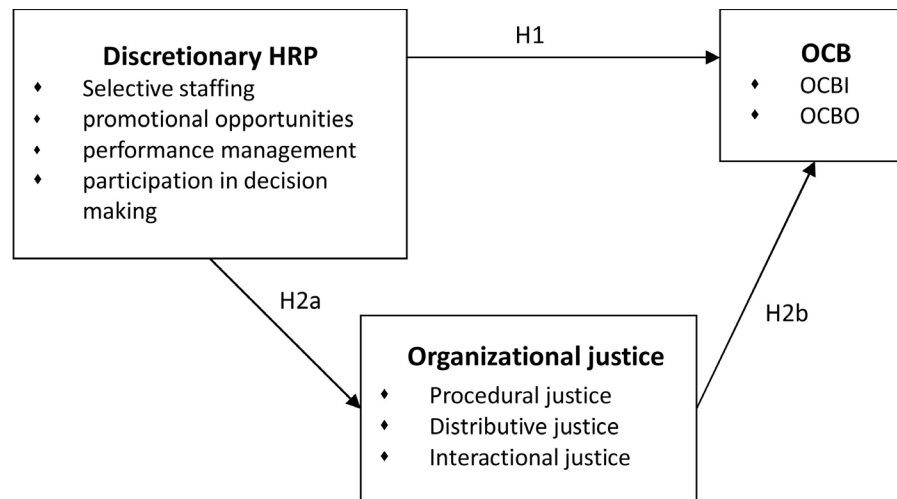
Discretionary HRP
- Selective staffing
- promotional opportunities
- performance management
- participation in decision making

H1

OCB
- OCBI
- OCBO

H2a

H2b

Organizational justice
- Procedural justice
- Distributive justice
- Interactional justice